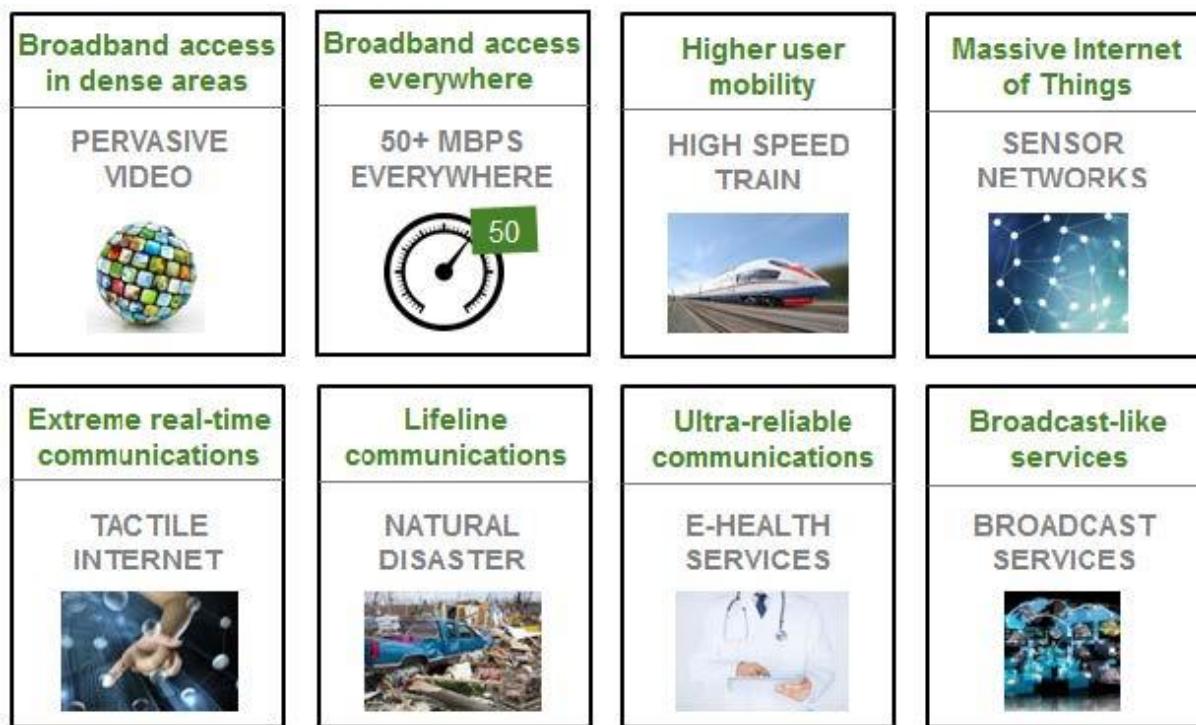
Broadband access in dense areas

PERVASIVE VIDEO

Broadband access everywhere

50+ MBPS EVERYWHERE

50

Higher user mobility

HIGH SPEED TRAIN

Massive Internet of Things

SENSOR NETWORKS

Extreme real-time communications

TACTILE INTERNET

Lifeline communications

NATURAL DISASTER

Ultra-reliable communications

E-HEALTH SERVICES

Broadcast-like services

BROADCAST SERVICES